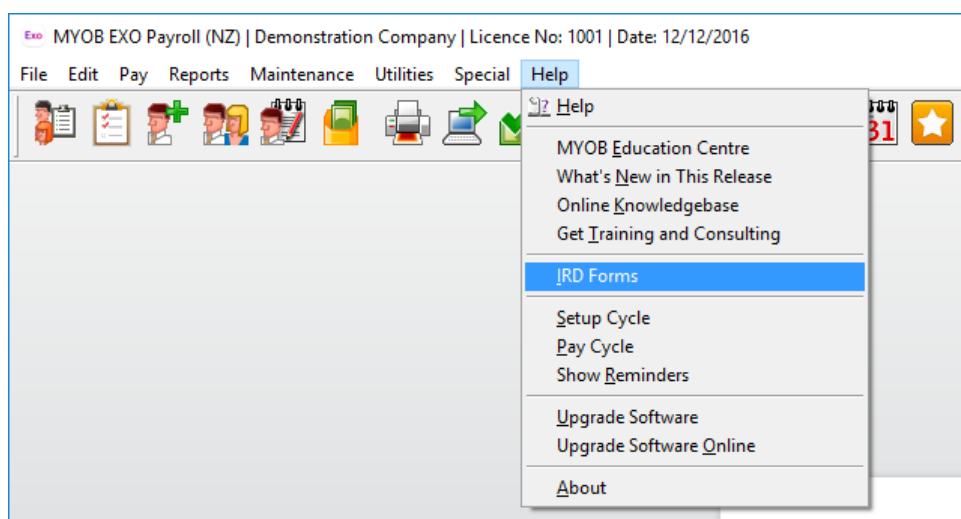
Exo MYOB EXO Payroll (NZ) | Demonstration Company | Licence No: 1001 | Date: 12/12/2016

File Edit Pay Reports Maintenance Utilities Special Help

31

Help

MYOB Education Centre
What's New in This Release
Online Knowledgebase
Get Training and Consulting

IRD Forms

Setup Cycle
Pay Cycle
Show Reminders

Upgrade Software
Upgrade Software Online

About